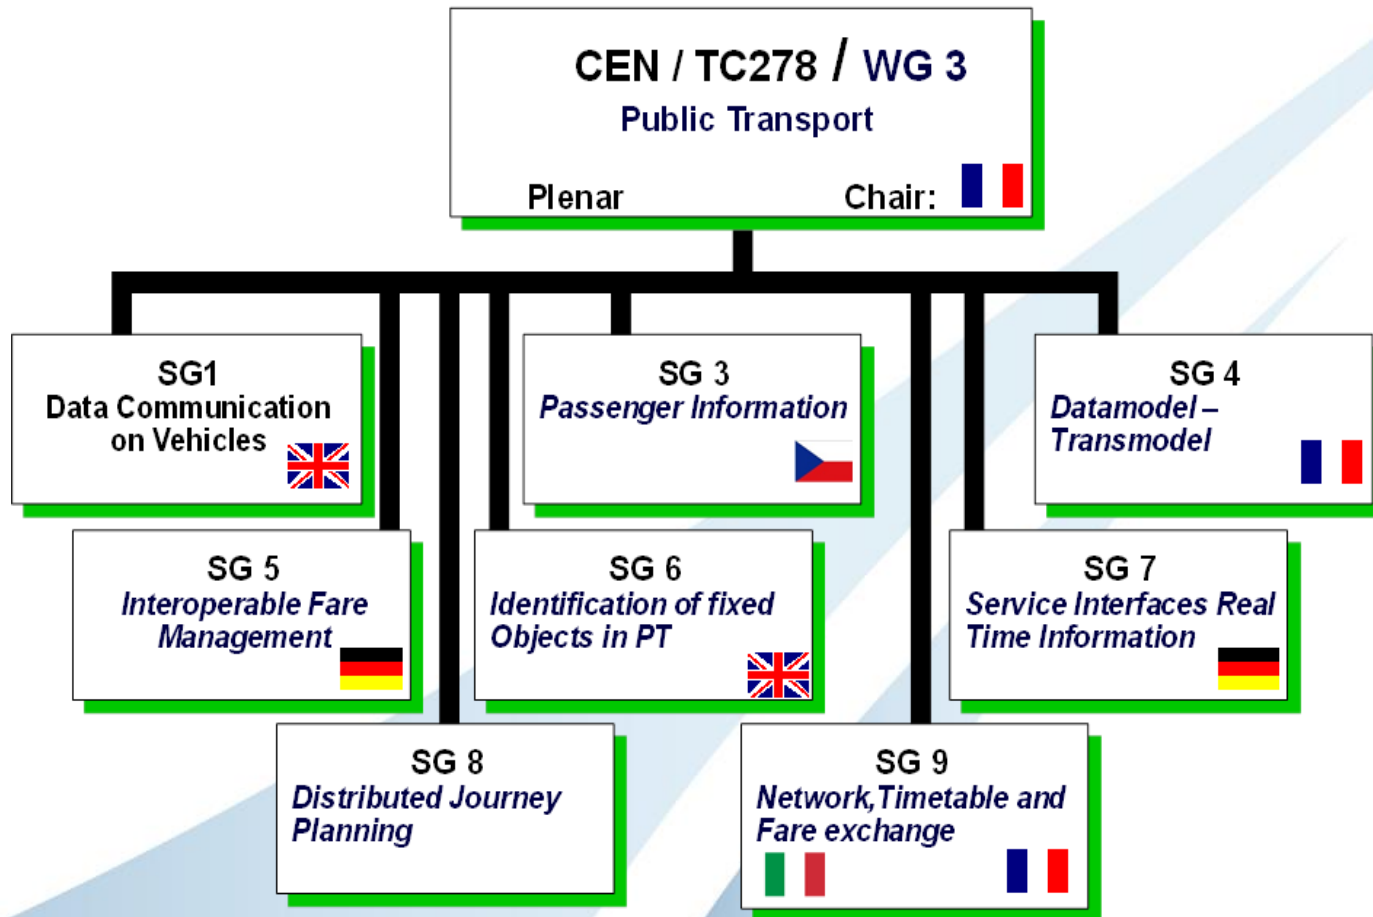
CEN / TC278 / WG 3
Public Transport
Plenar
Chair:

SG1
Data Communication on Vehicles

SG 3
Passenger Information

SG 4
Datamodel – Transmodel

SG 5
Interoperable Fare Management

SG 6
Identification of fixed Objects in PT

SG 7
Service Interfaces Real Time Information

SG 8
Distributed Journey Planning

SG 9
Network,Timetable and Fare exchange